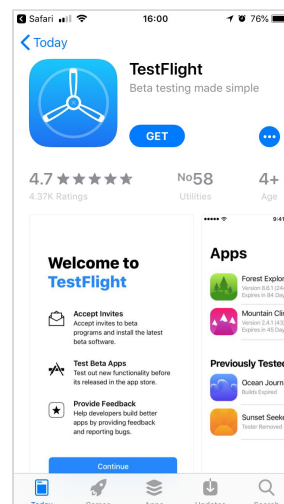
Safari 16:00 76%

Today

TestFlight

Beta testing made simple

GET

4.7 ★★★★★

4.37K Ratings

No58

Utilities

4+

Age

9:41

Welcome to TestFlight

Accept Invites

Accept invites to beta programs and install the latest beta software.

Test Beta Apps

Test out new functionality before its released in the app store.

Provide Feedback

Help developers build better apps by providing feedback and reporting bugs.

Continue

Apps

Forest Explor

Version 8.6.1 (24

Expires in 84 Day

Mountain Cli

Version 2.4.1 (43

Expires in 45 Day

Previously Tested

Ocean Journ

Builds Expired

Sunset Seeke

Tester Removed

Today

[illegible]

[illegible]

Updates

Search